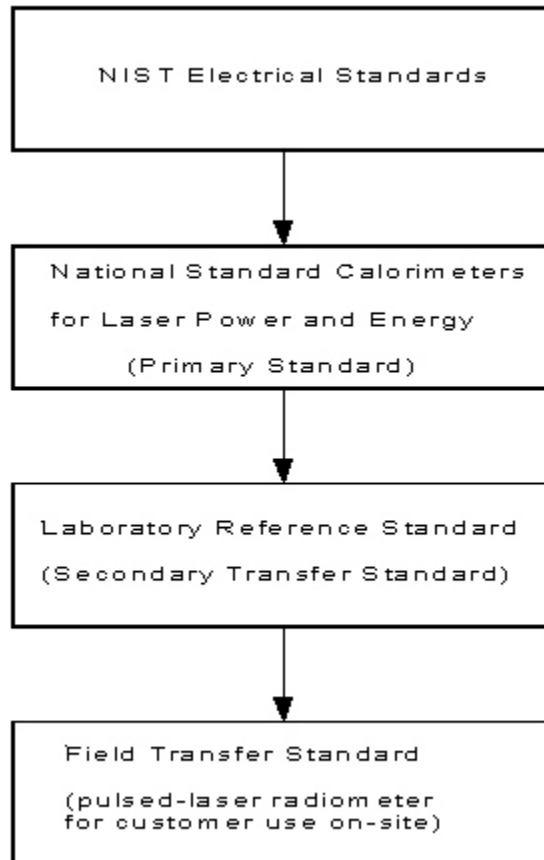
NIST Electrical Standards

National Standard Calorimeters for Laser Power and Energy (Primary Standard)

Laboratory Reference Standard (Secondary Transfer Standard)

Field Transfer Standard (pulsed-laser radiometer for customer use on-site)